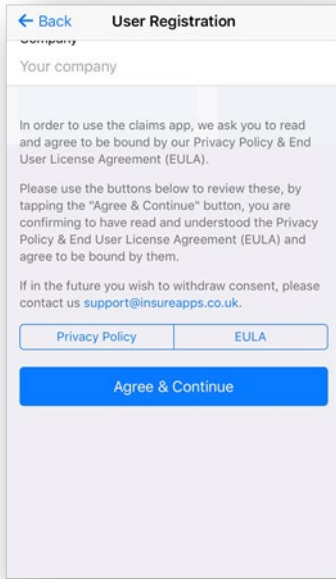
← Back User Registration

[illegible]

Your company

In order to use the claims app, we ask you to read and agree to be bound by our Privacy Policy & End User License Agreement (EULA).

Please use the buttons below to review these, by tapping the "Agree & Continue" button, you are confirming to have read and understood the Privacy Policy & End User License Agreement (EULA) and agree to be bound by them.

If in the future you wish to withdraw consent, please contact us support@insureapps.co.uk.

Privacy Policy

EULA

Agree & Continue